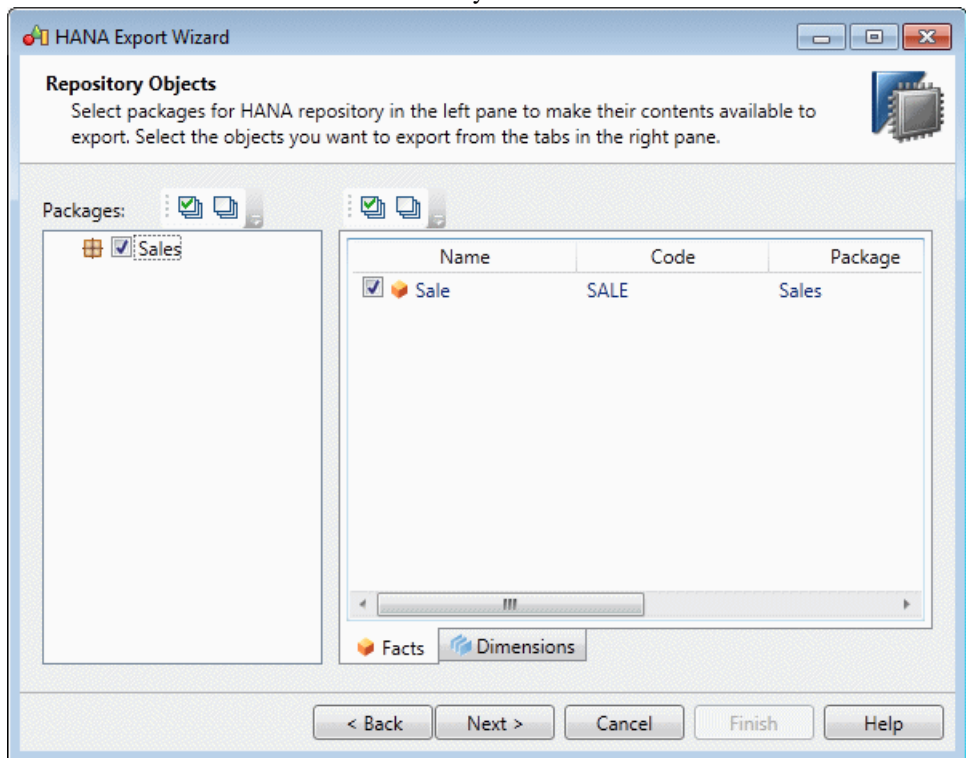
HANA Export Wizard

Repository Objects
Select packages for HANA repository in the left pane to make their contents available to export. Select the objects you want to export from the tabs in the right pane.

Packages:

Sales

| Name | Code | Package |
|---|---|---|
| Sale | SALE | Sales |

Facts
Dimensions

< Back
Next >
Cancel
Finish
Help